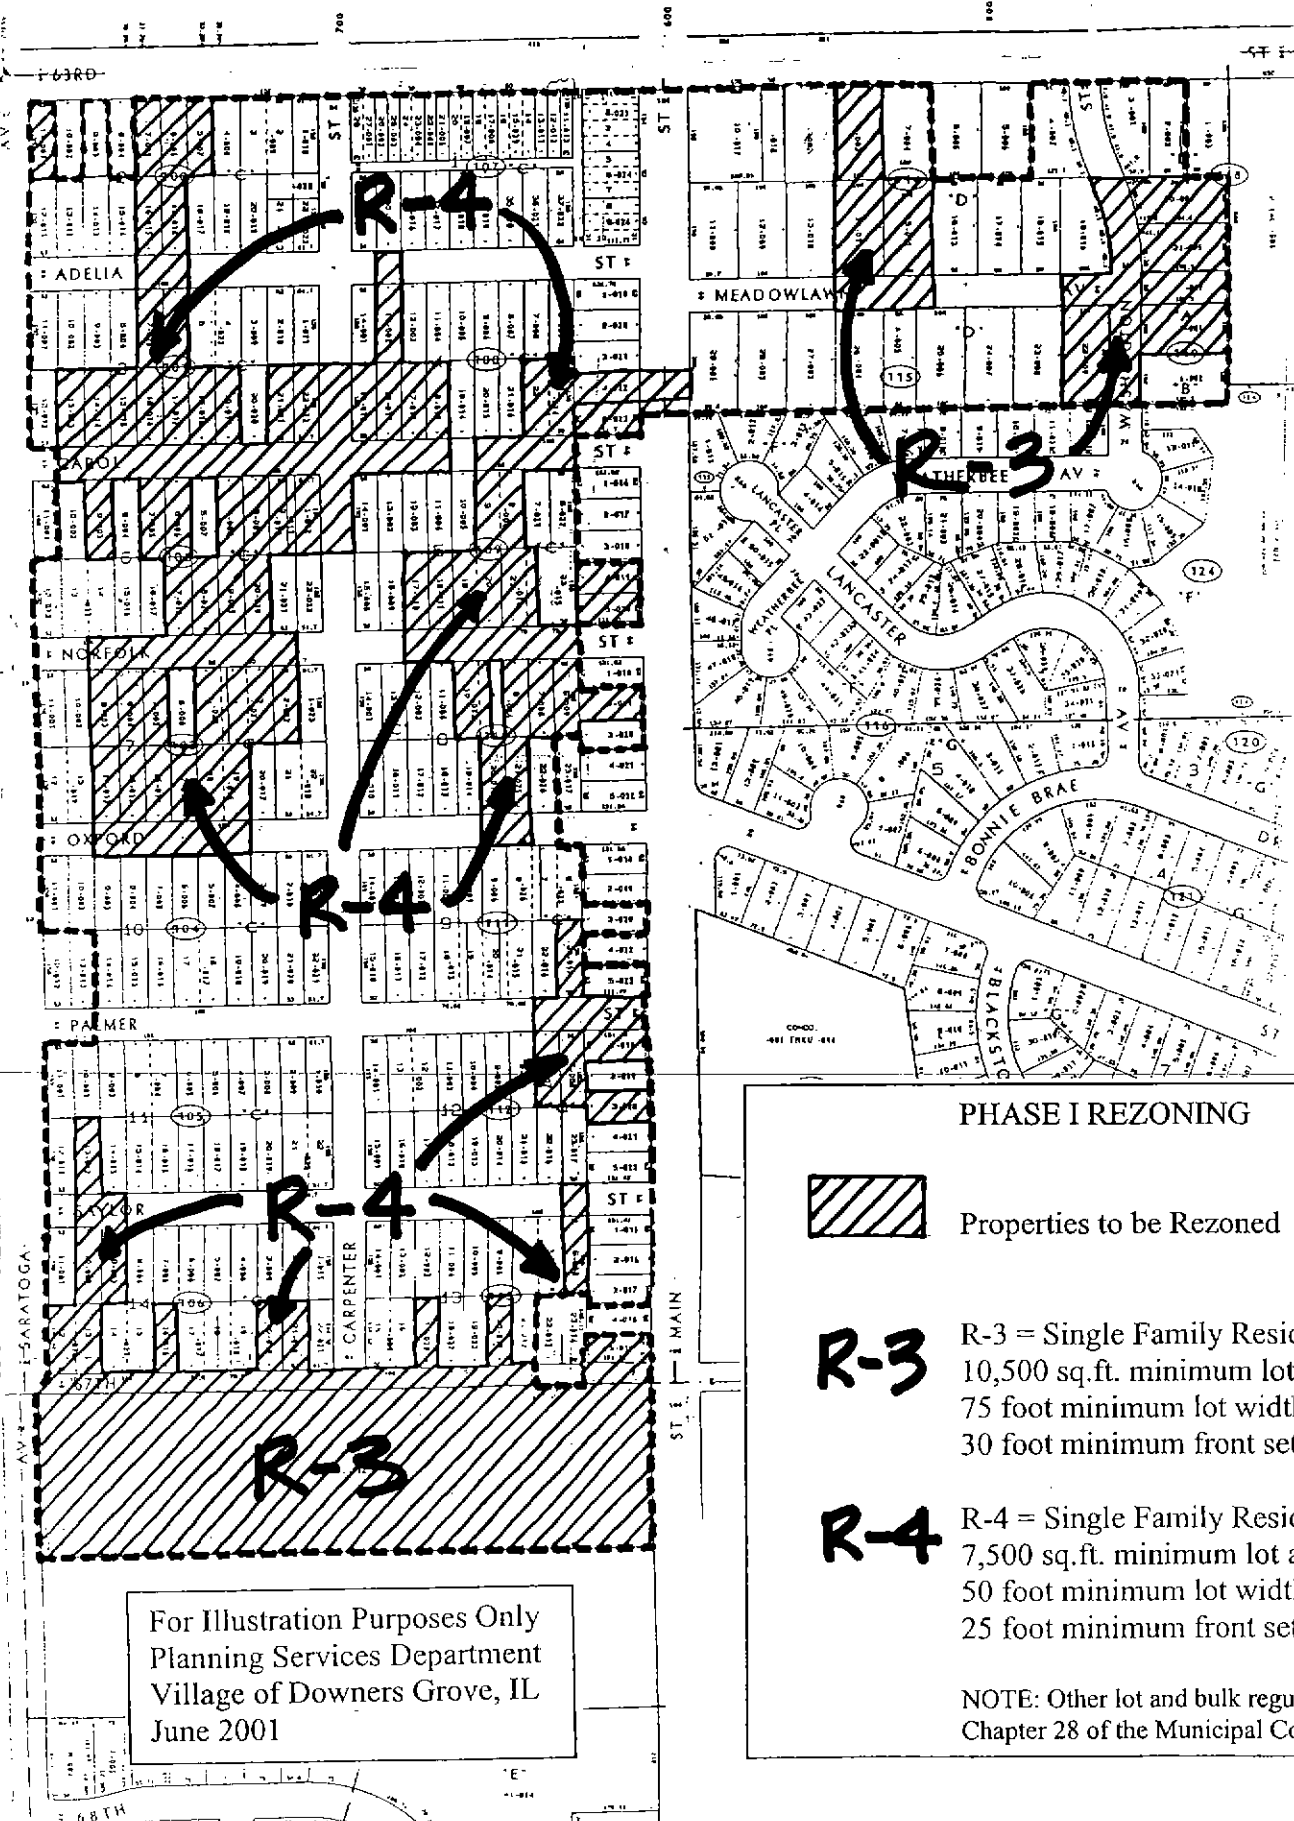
63RD

ADELIA

MEADOWLAWN

ST

CAROL

NORFOLK

OXFORD

PALMER

SAYLOR

67TH

68TH

SARATOGA AV

CARPENTER

MAIN ST

WEATHERBEE AV

LANCASTER

WEATHERBEE PL

BONNIE BRAE

BLACKSTONE

R-4

R-3

R-4

R-4

R-3

PHASE I REZONING

Properties to be Rezoned

R-3 R-3 = Single Family Resi
10,500 sq.ft. minimum lot
75 foot minimum lot widt
30 foot minimum front se

R-4 R-4 = Single Family Resi
7,500 sq.ft. minimum lot
50 foot minimum lot widt
25 foot minimum front se

NOTE: Other lot and bulk regu
Chapter 28 of the Municipal C

For Illustration Purposes Only
Planning Services Department
Village of Downers Grove, IL
June 2001